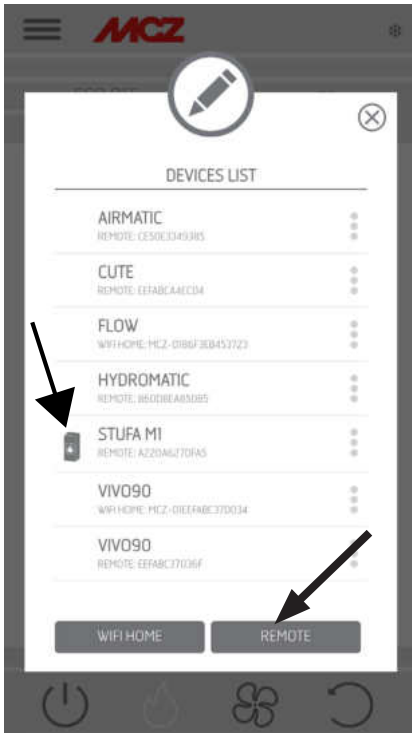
MCZ

DEVICES LIST

AIRMATIC
REMOTE: CE50E3349385

CUTE
REMOTE: EEFABCA4ECD4

FLOW
WIFI HOME: MCZ-0186F3EB453723

HYDROMATIC
REMOTE: 860DBEA85085

STUFA M1
REMOTE: A220A6270FA5

VIVO90
WIFI HOME: MCZ-01EEFABC370034

VIVO90
REMOTE: EEFABC37036F

WIFI HOME
REMOTE